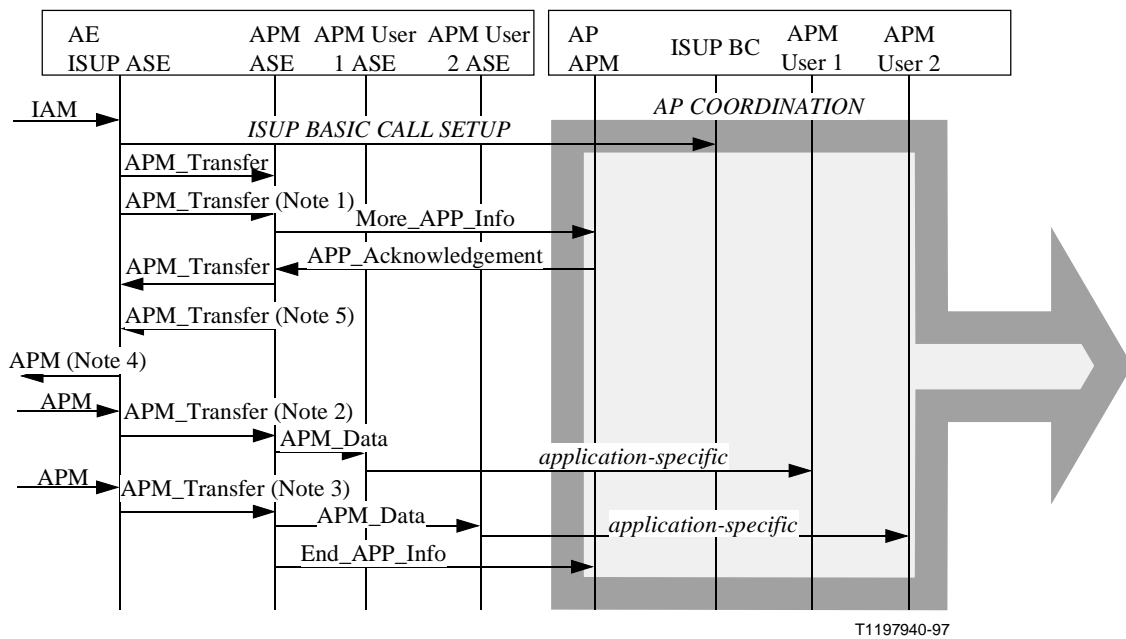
AE ISUP ASE

APM ASE

APM User 1 ASE

APM User 2 ASE

AP APM

ISUP BC

APM User 1

APM User 2

AP COORDINATION

IAM

ISUP BASIC CALL SETUP

APM_Transfer

APM_Transfer (Note 1)

More_APP_Info

APM_Transfer

APP_Acknowledgement

APM_Transfer (Note 5)

APM (Note 4)

APM

APM_Transfer (Note 2)

APM_Data

application-specific

APM

APM_Transfer (Note 3)

APM_Data

application-specific

End_APP_Info

T1197940-97